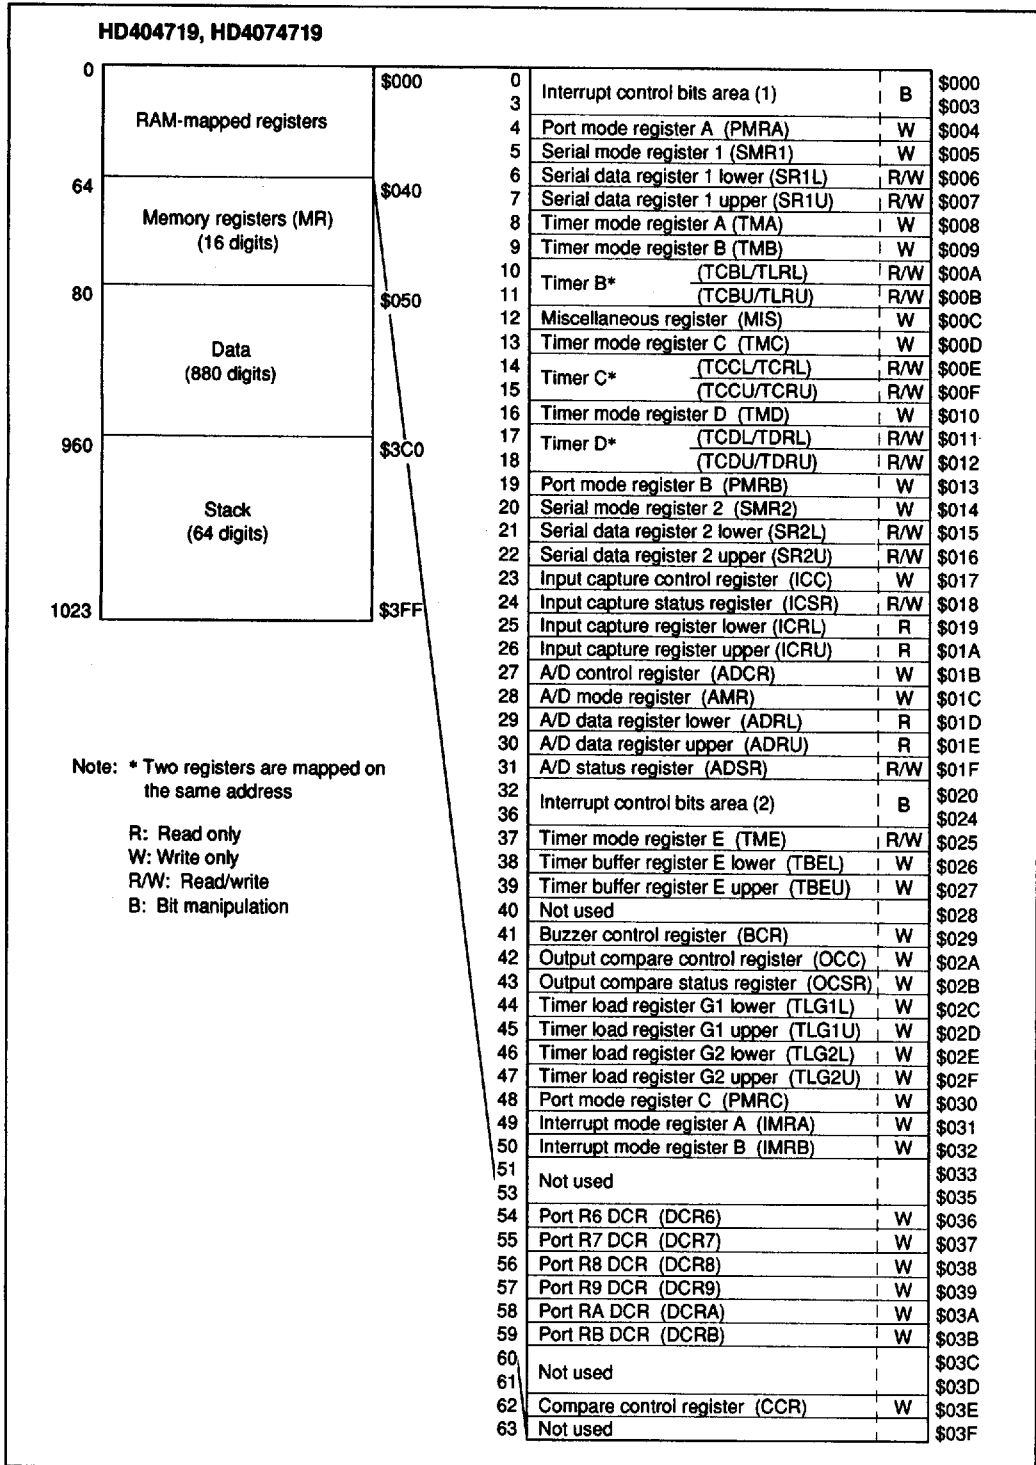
HD404719, HD4074719

| | | |
|---|---|---|
| 0 | RAM-mapped registers | \$000 |
| 64 | Memory registers (MR) (16 digits) | \$040 |
| 80 | Data (880 digits) | \$050 |
| 960 | Stack (64 digits) | \$3C0 |
| 1023 | | \$3FF |

| | | | |
|---|---|---|---|
| 0 / 3 | Interrupt control bits area (1) | B | \$000 / \$003 |
| 4 | Port mode register A (PMRA) | W | \$004 |
| 5 | Serial mode register 1 (SMR1) | W | \$005 |
| 6 | Serial data register 1 lower (SR1L) | R/W | \$006 |
| 7 | Serial data register 1 upper (SR1U) | R/W | \$007 |
| 8 | Timer mode register A (TMA) | W | \$008 |
| 9 | Timer mode register B (TMB) | W | \$009 |
| 10 | Timer B* (TCBL/TLRL) | R/W | \$00A |
| 11 | (TCBU/TLRU) | R/W | \$00B |
| 12 | Miscellaneous register (MIS) | W | \$00C |
| 13 | Timer mode register C (TMC) | W | \$00D |
| 14 | Timer C* (TCCL/TCRL) | R/W | \$00E |
| 15 | (TCCU/TCRU) | R/W | \$00F |
| 16 | Timer mode register D (TMD) | W | \$010 |
| 17 | Timer D* (TCDL/TDRL) | R/W | \$011 |
| 18 | (TCDU/TDRU) | R/W | \$012 |
| 19 | Port mode register B (PMRB) | W | \$013 |
| 20 | Serial mode register 2 (SMR2) | W | \$014 |
| 21 | Serial data register 2 lower (SR2L) | R/W | \$015 |
| 22 | Serial data register 2 upper (SR2U) | R/W | \$016 |
| 23 | Input capture control register (ICC) | W | \$017 |
| 24 | Input capture status register (ICSR) | R/W | \$018 |
| 25 | Input capture register lower (ICRL) | R | \$019 |
| 26 | Input capture register upper (ICRU) | R | \$01A |
| 27 | A/D control register (ADCR) | W | \$01B |
| 28 | A/D mode register (AMR) | W | \$01C |
| 29 | A/D data register lower (ADRL) | R | \$01D |
| 30 | A/D data register upper (ADRU) | R | \$01E |
| 31 | A/D status register (ADSR) | R/W | \$01F |
| 32 / 36 | Interrupt control bits area (2) | B | \$020 / \$024 |
| 37 | Timer mode register E (TME) | R/W | \$025 |
| 38 | Timer buffer register E lower (TBEL) | W | \$026 |
| 39 | Timer buffer register E upper (TBEU) | W | \$027 |
| 40 | Not used | | \$028 |
| 41 | Buzzer control register (BCR) | W | \$029 |
| 42 | Output compare control register (OCC) | W | \$02A |
| 43 | Output compare status register (OCSR) | W | \$02B |
| 44 | Timer load register G1 lower (TLG1L) | W | \$02C |
| 45 | Timer load register G1 upper (TLG1U) | W | \$02D |
| 46 | Timer load register G2 lower (TLG2L) | W | \$02E |
| 47 | Timer load register G2 upper (TLG2U) | W | \$02F |
| 48 | Port mode register C (PMRC) | W | \$030 |
| 49 | Interrupt mode register A (IMRA) | W | \$031 |
| 50 | Interrupt mode register B (IMRB) | W | \$032 |
| 51 / 53 | Not used | | \$033 / \$035 |
| 54 | Port R6 DCR (DCR6) | W | \$036 |
| 55 | Port R7 DCR (DCR7) | W | \$037 |
| 56 | Port R8 DCR (DCR8) | W | \$038 |
| 57 | Port R9 DCR (DCR9) | W | \$039 |
| 58 | Port RA DCR (DCRA) | W | \$03A |
| 59 | Port RB DCR (DCRB) | W | \$03B |
| 60 / 61 | Not used | | \$03C / \$03D |
| 62 | Compare control register (CCR) | W | \$03E |
| 63 | Not used | | \$03F |

Note: * Two registers are mapped on the same address

R: Read only
W: Write only
R/W: Read/write
B: Bit manipulation